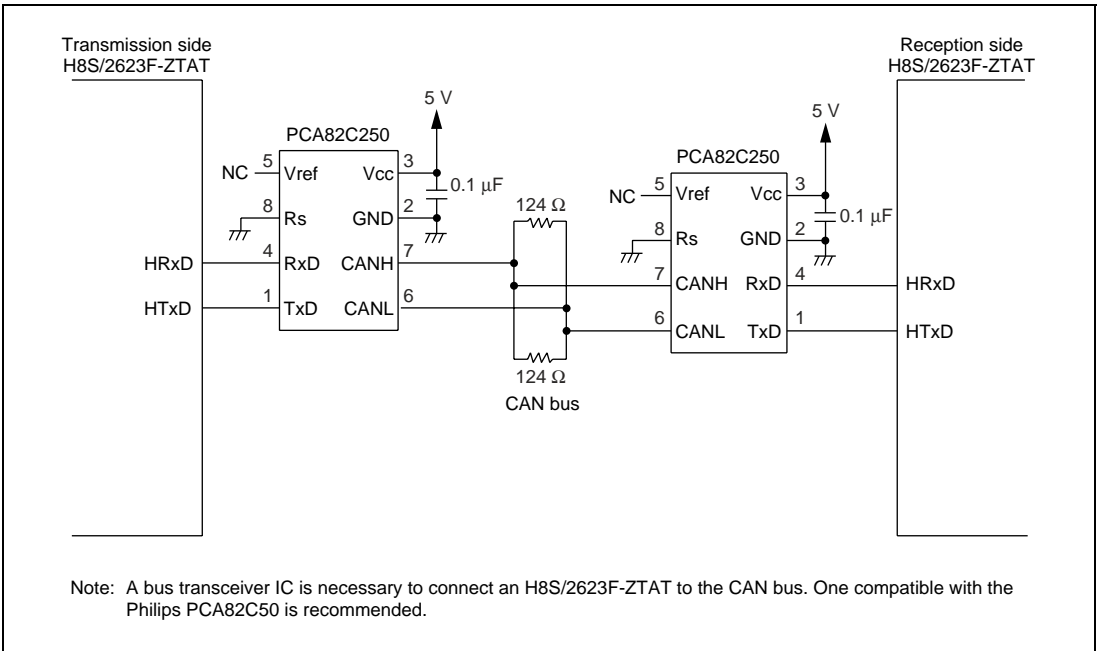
Transmission side
H8S/2623F-ZTAT

Reception side
H8S/2623F-ZTAT

5 V

PCA82C250

NC 5 Vref Vcc 3

0.1 $\mu$F

8 Rs GND 2

HRxD 4 RxD CANH 7

HTxD 1 TxD CANL 6

124 Ω

124 Ω

CAN bus

5 V

PCA82C250

NC 5 Vref Vcc 3

0.1 $\mu$F

8 Rs GND 2

7 CANH RxD 4 HRxD

6 CANL TxD 1 HTxD

Note: A bus transceiver IC is necessary to connect an H8S/2623F-ZTAT to the CAN bus. One compatible with the Philips PCA82C50 is recommended.